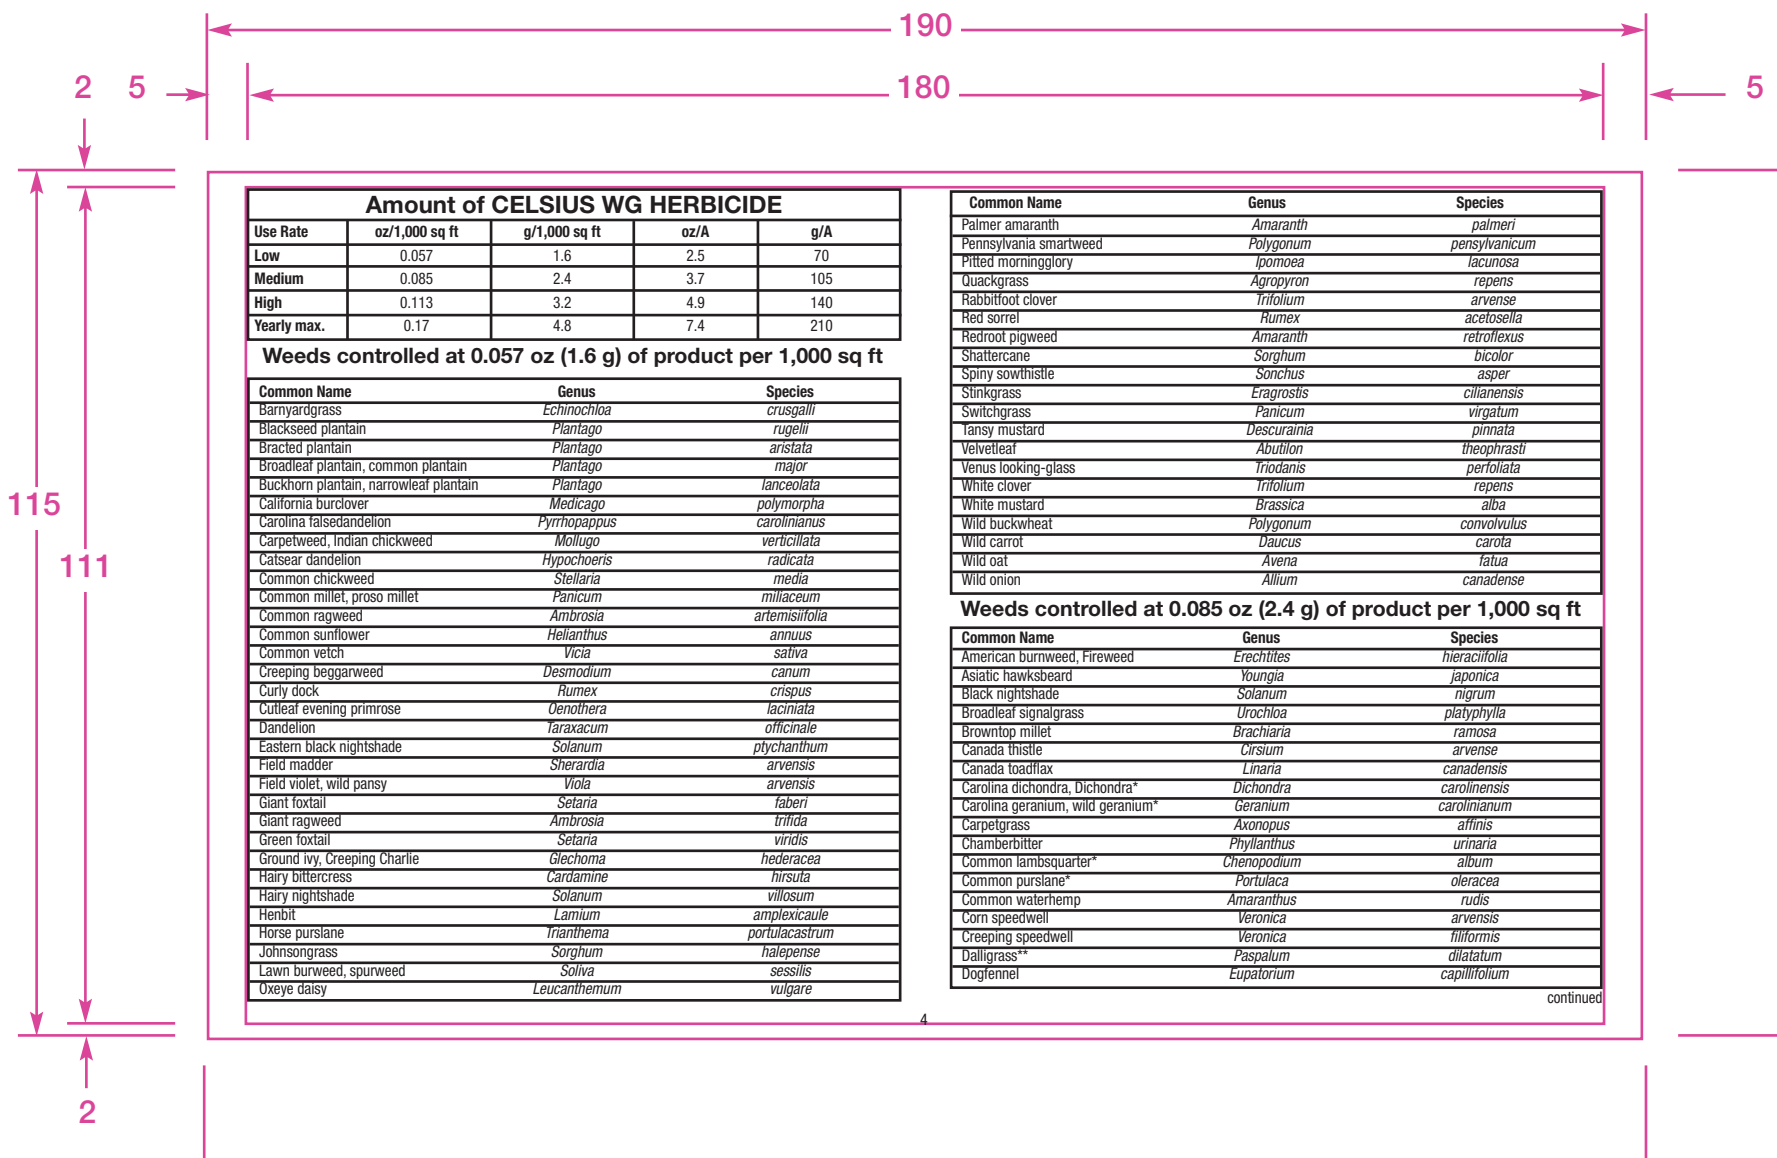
190

2 5 180 5

115 111

2

Amount of CELSIUS WG HERBICIDE

| Use Rate | oz/1,000 sq ft | g/1,000 sq ft | oz/A | g/A |
|---|---|---|---|---|
| Low | 0.057 | 1.6 | 2.5 | 70 |
| Medium | 0.085 | 2.4 | 3.7 | 105 |
| High | 0.113 | 3.2 | 4.9 | 140 |
| Yearly max. | 0.17 | 4.8 | 7.4 | 210 |

Weeds controlled at 0.057 oz (1.6 g) of product per 1,000 sq ft

| Common Name | Genus | Species |
|---|---|---|
| Barnyardgrass | Echinochloa | crusgalli |
| Blackseed plantain | Plantago | rugelii |
| Bracted plantain | Plantago | aristata |
| Broadleaf plantain, common plantain | Plantago | major |
| Buckhorn plantain, narrowleaf plantain | Plantago | lanceolata |
| California burclover | Medicago | polymorpha |
| Carolina falsedandelion | Pyrrhopappus | carolinianus |
| Carpetweed, Indian chickweed | Mollugo | verticillata |
| Catsear dandelion | Hypochoeris | radicata |
| Common chickweed | Stellaria | media |
| Common millet, proso millet | Panicum | miliaceum |
| Common ragweed | Ambrosia | artemisiifolia |
| Common sunflower | Helianthus | annuus |
| Common vetch | Vicia | sativa |
| Creeping beggarweed | Desmodium | canum |
| Curly dock | Rumex | crispus |
| Cutleaf evening primrose | Oenothera | laciniata |
| Dandelion | Taraxacum | officinale |
| Eastern black nightshade | Solanum | ptychanthum |
| Field madder | Sherardia | arvensis |
| Field violet, wild pansy | Viola | arvensis |
| Giant foxtail | Setaria | faberi |
| Giant ragweed | Ambrosia | trifida |
| Green foxtail | Setaria | viridis |
| Ground ivy, Creeping Charlie | Glechoma | hederacea |
| Hairy bittercress | Cardamine | hirsuta |
| Hairy nightshade | Solanum | villosum |
| Henbit | Lamium | amplexicaule |
| Horse purslane | Trianthema | portulacastrum |
| Johnsongrass | Sorghum | halepense |
| Lawn burweed, spurweed | Soliva | sessilis |
| Oxeye daisy | Leucanthemum | vulgare |

| Common Name | Genus | Species |
|---|---|---|
| Palmer amaranth | Amaranth | palmeri |
| Pennsylvania smartweed | Polygonum | pensylvanicum |
| Pitted morningglory | Ipomoea | lacunosa |
| Quackgrass | Agropyron | repens |
| Rabbitfoot clover | Trifolium | arvense |
| Red sorrel | Rumex | acetosella |
| Redroot pigweed | Amaranth | retroflexus |
| Shattercane | Sorghum | bicolor |
| Spiny sowthistle | Sonchus | asper |
| Stinkgrass | Eragrostis | cilianensis |
| Switchgrass | Panicum | virgatum |
| Tansy mustard | Descurainia | pinnata |
| Velvetleaf | Abutilon | theophrasti |
| Venus looking-glass | Triodanis | perfoliata |
| White clover | Trifolium | repens |
| White mustard | Brassica | alba |
| Wild buckwheat | Polygonum | convolvulus |
| Wild carrot | Daucus | carota |
| Wild oat | Avena | fatua |
| Wild onion | Allium | canadense |

Weeds controlled at 0.085 oz (2.4 g) of product per 1,000 sq ft

| Common Name | Genus | Species |
|---|---|---|
| American burnweed, Fireweed | Erechtites | hieraciifolia |
| Asiatic hawksbeard | Youngia | japonica |
| Black nightshade | Solanum | nigrum |
| Broadleaf signalgrass | Urochloa | platyphylla |
| Browntop millet | Brachiaria | ramosa |
| Canada thistle | Cirsium | arvense |
| Canada toadflax | Linaria | canadensis |
| Carolina dichondra, Dichondra* | Dichondra | carolinensis |
| Carolina geranium, wild geranium* | Geranium | carolinianum |
| Carpetgrass | Axonopus | affinis |
| Chamberbitter | Phyllanthus | urinaria |
| Common lambsquarter* | Chenopodium | album |
| Common purslane* | Portulaca | oleracea |
| Common waterhemp | Amaranthus | rudis |
| Corn speedwell | Veronica | arvensis |
| Creeping speedwell | Veronica | filiformis |
| Dalligrass** | Paspalum | dilatatum |
| Dogfennel | Eupatorium | capillifolium |

continued

4